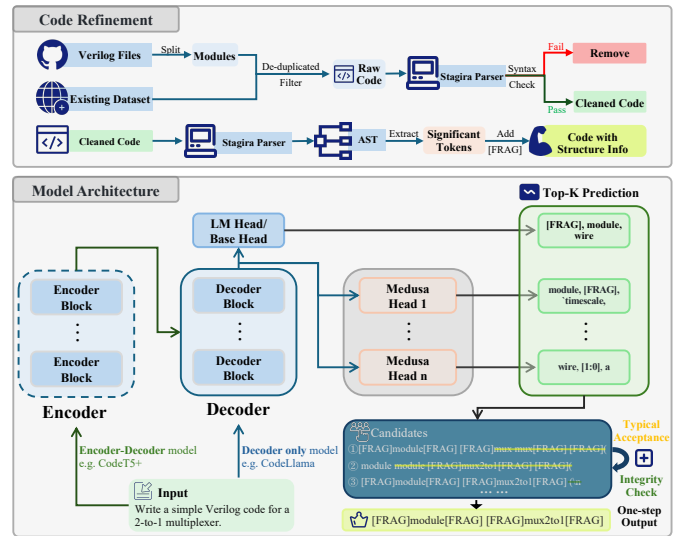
Code Refinement

Verilog Files

Split

Modules

Existing Dataset

De-duplicated Filter

Raw Code

Stagira Parser

Syntax Check

Fail

Remove

Pass

Cleaned Code

Cleaned Code

Stagira Parser

AST

Extract

Significant Tokens

Add [FRAG]

Code with Structure Info

Model Architecture

Top-K Prediction

LM Head/ Base Head

Encoder Block

⋮

Encoder Block

Encoder

Decoder Block

⋮

Decoder Block

Decoder

Medusa Head 1

⋮

Medusa Head n

[FRAG], module, wire

module, [FRAG], `timescale,

⋮

wire, [1:0], a

Encoder-Decoder model e.g. CodeT5+

Decoder only model e.g. CodeLlama

Input

Write a simple Verilog code for a 2-to-1 multiplexer.

Candidates

① [FRAG]module[FRAG] [FRAG]mux mux[FRAG] [FRAG]

② module module[FRAG]mux2to1[FRAG] [FRAG]

③ [FRAG]module[FRAG] [FRAG]mux2to1[FRAG]

• • • • • •

Typical Acceptance

Integrity Check

[FRAG]module[FRAG] [FRAG]mux2to1[FRAG]

One-step Output